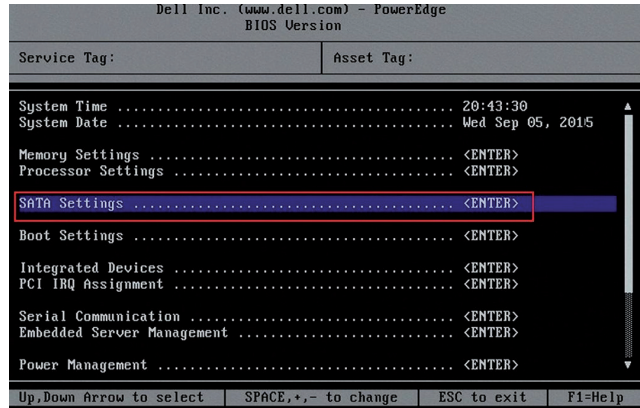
Dell Inc. (www.dell.com) - PowerEdge
BIOS Version

Service Tag:

Asset Tag:

System Time ........................................ 20:43:30
System Date ........................................ Wed Sep 05, 2015

Memory Settings .................................... <ENTER>
Processor Settings ................................. <ENTER>

SATA Settings ...................................... <ENTER>

Boot Settings ...................................... <ENTER>

Integrated Devices ................................. <ENTER>
PCI IRQ Assignment ................................. <ENTER>

Serial Communication ............................... <ENTER>
Embedded Server Management ......................... <ENTER>

Power Management ................................... <ENTER>

Up,Down Arrow to select | SPACE,+,- to change | ESC to exit | F1=Help